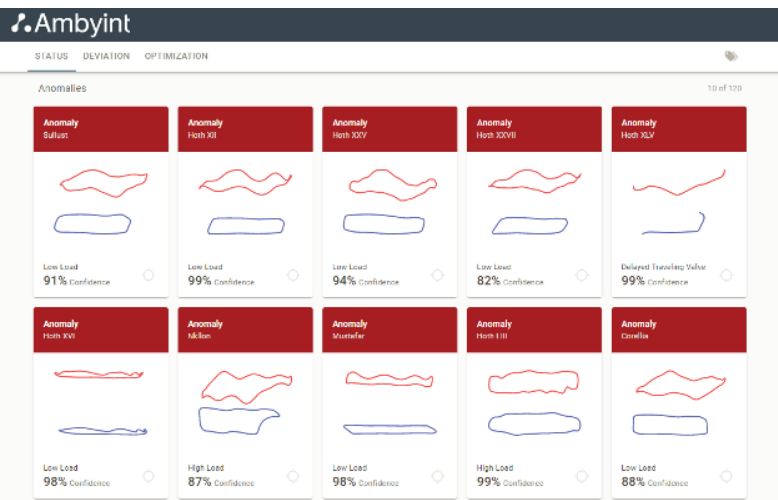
Ambyint

STATUS DEVIATION OPTIMIZATION

Anomalies

10 of 120

Anomaly
Sullust

Low Load
91% Confidence

Anomaly
Hoth XII

Low Load
99% Confidence

Anomaly
Hoth XXV

Low Load
94% Confidence

Anomaly
Hoth XXVII

Low Load
82% Confidence

Anomaly
Hoth XLV

Delayed Traveling Valve
99% Confidence

Anomaly
Hoth XVI

Low Load
98% Confidence

Anomaly
Niklon

High Load
87% Confidence

Anomaly
Mustafar

Low Load
98% Confidence

Anomaly
Hoth LIII

High Load
99% Confidence

Anomaly
Corellia

Low Load
88% Confidence